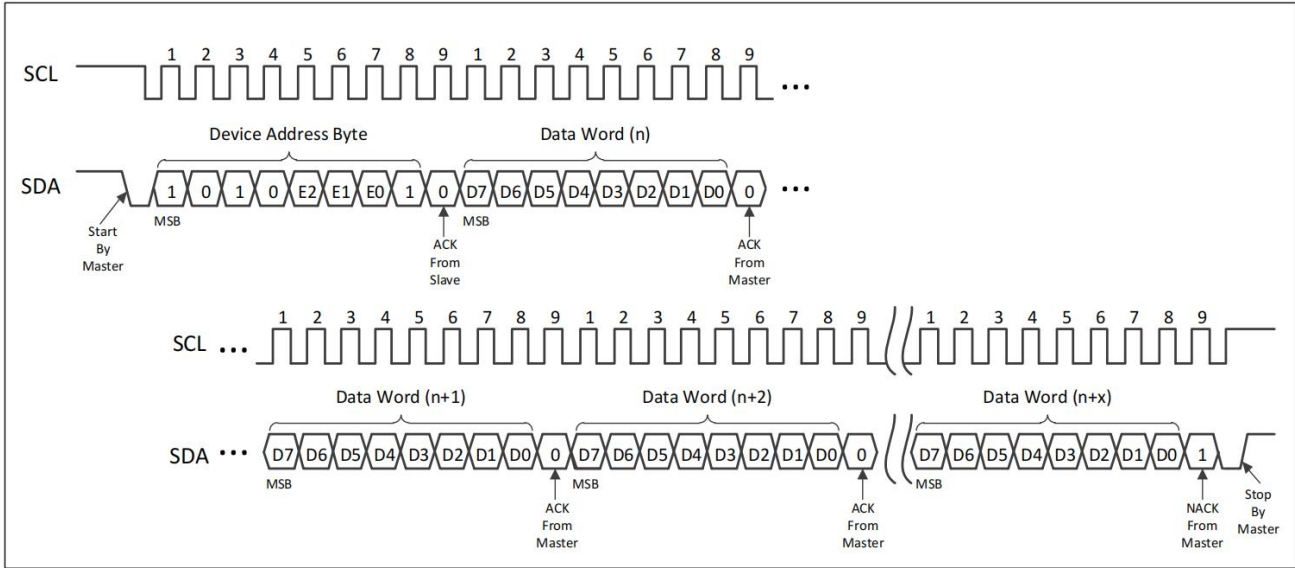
SCL 1 2 3 4 5 6 7 8 9 1 2 3 4 5 6 7 8 9 ...

Device Address Byte

Data Word (n)

SDA 1 0 1 0 E2 E1 E0 1 0 D7 D6 D5 D4 D3 D2 D1 D0 0 ...

MSB

MSB

Start By Master

ACK From Slave

ACK From Master

SCL ... 1 2 3 4 5 6 7 8 9 1 2 3 4 5 6 7 8 9 1 2 3 4 5 6 7 8 9

Data Word (n+1)

Data Word (n+2)

Data Word (n+x)

SDA ... D7 D6 D5 D4 D3 D2 D1 D0 0 D7 D6 D5 D4 D3 D2 D1 D0 0 D7 D6 D5 D4 D3 D2 D1 D0 1

MSB

MSB

MSB

ACK From Master

ACK From Master

NACK From Master

Stop By Master